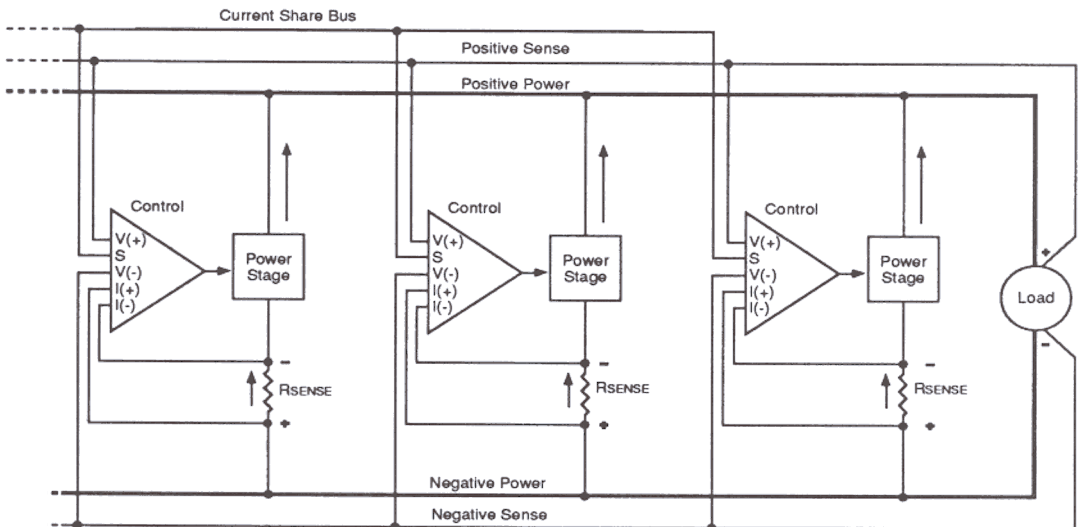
Current Share Bus

Positive Sense

Positive Power

Control
V(+)
S
V(-)
I(+)
I(-)

Power Stage

-
RSENSE
+

Control
V(+)
S
V(-)
I(+)
I(-)

Power Stage

-
RSENSE
+

Control
V(+)
S
V(-)
I(+)
I(-)

Power Stage

-
RSENSE
+

+
Load
-

Negative Power

Negative Sense